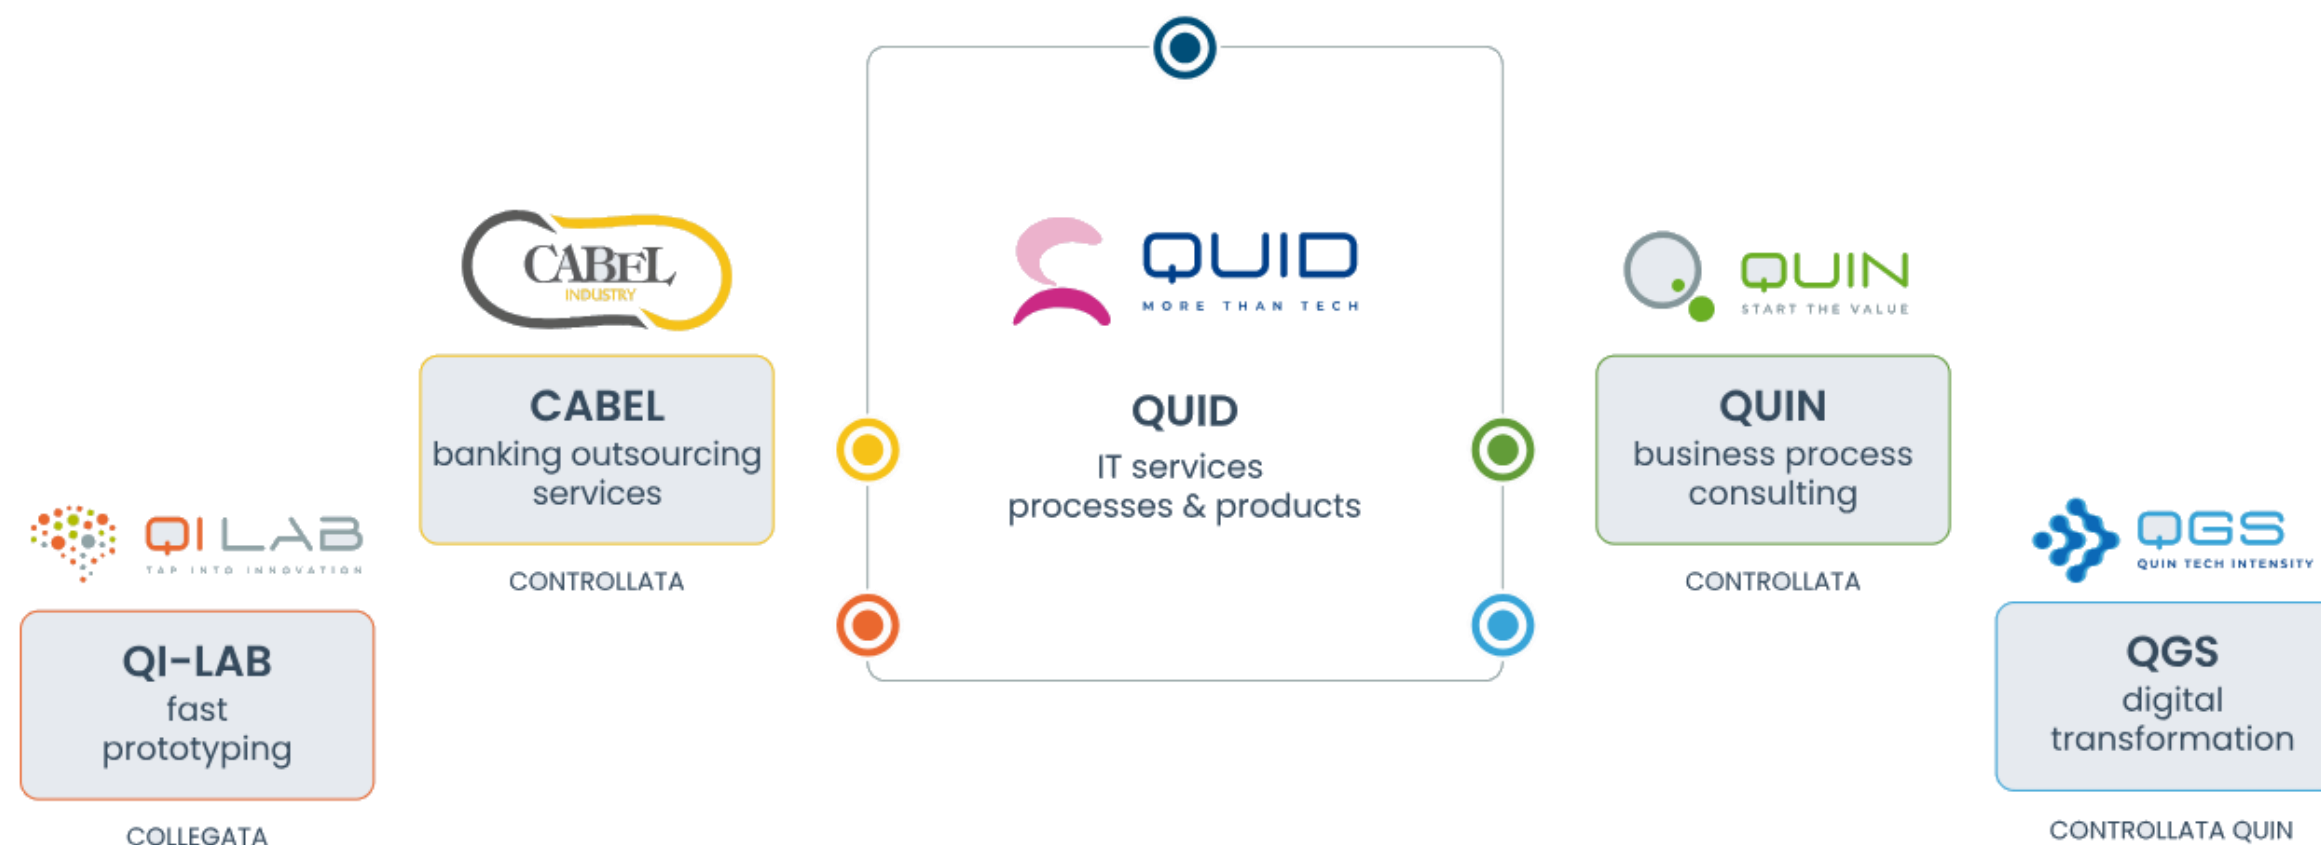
CABEL
INDUSTRY

CABEL
banking outsourcing services

CONTROLLATA

QUID
MORE THAN TECH

QUID
IT services
processes & products

QUIN
START THE VALUE

QUIN
business process consulting

CONTROLLATA

QI LAB
TAP INTO INNOVATION

QI-LAB
fast
prototyping

COLLEGATA

QGS
QUIN TECH INTENSITY

QGS
digital
transformation

CONTROLLATA QUIN